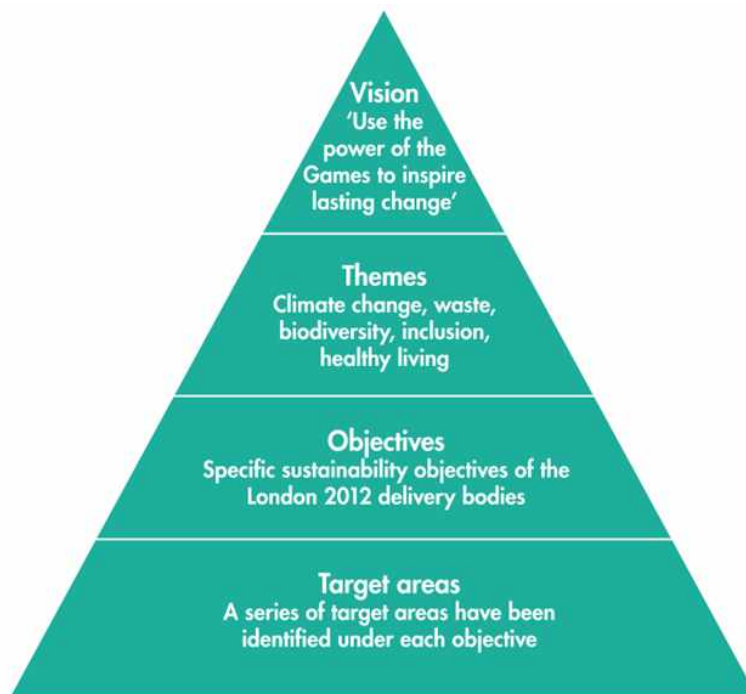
Vision
'Use the power of the Games to inspire lasting change'

Themes
Climate change, waste, biodiversity, inclusion, healthy living

Objectives
Specific sustainability objectives of the London 2012 delivery bodies

Target areas
A series of target areas have been identified under each objective